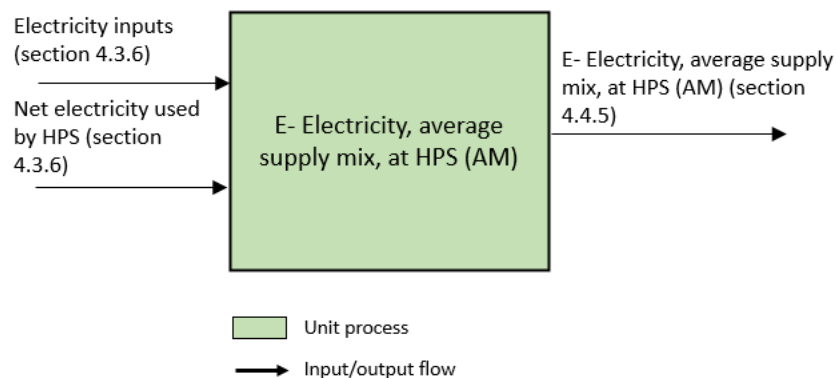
Electricity inputs (section 4.3.6)

Net electricity used by HPS (section 4.3.6)

E- Electricity, average supply mix, at HPS (AM)

E- Electricity, average supply mix, at HPS (AM) (section 4.4.5)

Unit process

Input/output flow